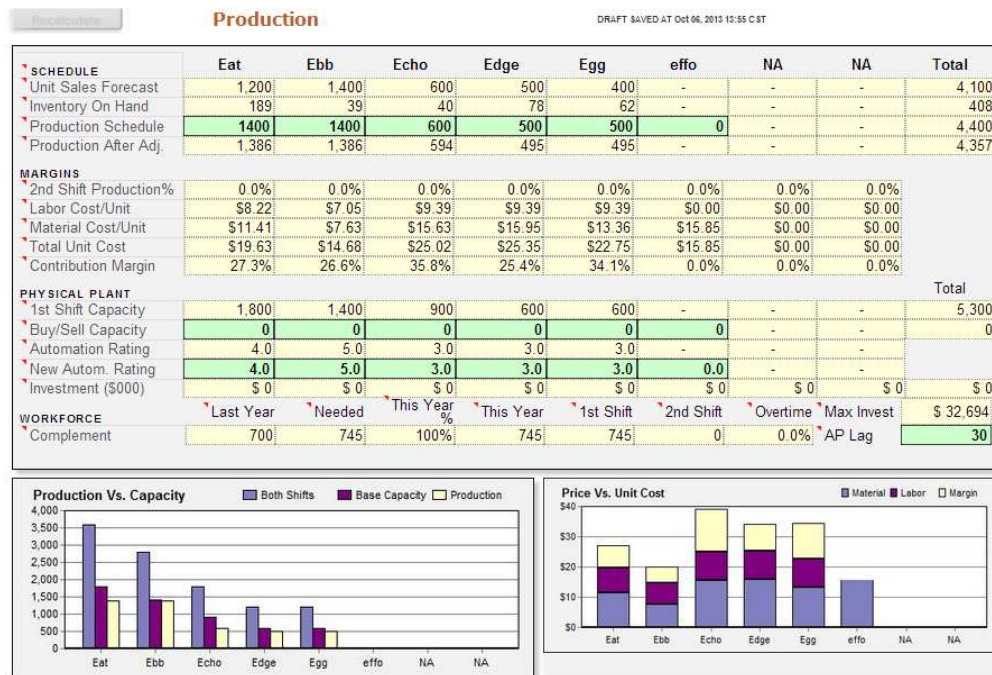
Recalculate

Production

DRAFT SAVED AT Oct 06, 2013 13:55 CST

| SCHEDULE | Eat | Ebb | Echo | Edge | Egg | effo | NA | NA | Total |
|---|---|---|---|---|---|---|---|---|---|
| Unit Sales Forecast | 1,200 | 1,400 | 600 | 500 | 400 | - | - | - | 4,100 |
| Inventory On Hand | 189 | 39 | 40 | 78 | 62 | - | - | - | 408 |
| Production Schedule | 1400 | 1400 | 600 | 500 | 500 | 0 | - | - | 4,400 |
| Production After Adj. | 1,386 | 1,386 | 594 | 495 | 495 | - | - | - | 4,357 |

| MARGINS | | | | | | | | |
|---|---|---|---|---|---|---|---|---|
| 2nd Shift Production% | 0.0% | 0.0% | 0.0% | 0.0% | 0.0% | 0.0% | 0.0% | 0.0% |
| Labor Cost/Unit | $8.22 | $7.05 | $9.39 | $9.39 | $9.39 | $0.00 | $0.00 | $0.00 |
| Material Cost/Unit | $11.41 | $7.63 | $15.63 | $15.95 | $13.36 | $15.85 | $0.00 | $0.00 |
| Total Unit Cost | $19.63 | $14.68 | $25.02 | $25.35 | $22.75 | $15.85 | $0.00 | $0.00 |
| Contribution Margin | 27.3% | 26.6% | 35.8% | 25.4% | 34.1% | 0.0% | 0.0% | 0.0% |

| PHYSICAL PLANT | | | | | | | | | Total |
|---|---|---|---|---|---|---|---|---|---|
| 1st Shift Capacity | 1,800 | 1,400 | 900 | 600 | 600 | - | - | - | 5,300 |
| Buy/Sell Capacity | 0 | 0 | 0 | 0 | 0 | 0 | - | - | 0 |
| Automation Rating | 4.0 | 5.0 | 3.0 | 3.0 | 3.0 | - | - | - | |
| New Autom. Rating | 4.0 | 5.0 | 3.0 | 3.0 | 3.0 | 0.0 | - | - | |
| Investment ($000) | $ 0 | $ 0 | $ 0 | $ 0 | $ 0 | $ 0 | $ 0 | $ 0 | $ 0 |

| WORKFORCE | Last Year | Needed | This Year % | This Year | 1st Shift | 2nd Shift | Overtime | Max Invest | $ 32,694 |
|---|---|---|---|---|---|---|---|---|---|
| Complement | 700 | 745 | 100% | 745 | 745 | 0 | 0.0% | AP Lag | 30 |

Production Vs. Capacity
Both Shifts Base Capacity Production
4,000
3,500
3,000
2,500
2,000
1,500
1,000
500
0
Eat Ebb Echo Edge Egg effo NA NA

Price Vs. Unit Cost
Material Labor Margin
$40
$30
$20
$10
$0
Eat Ebb Echo Edge Egg effo NA NA